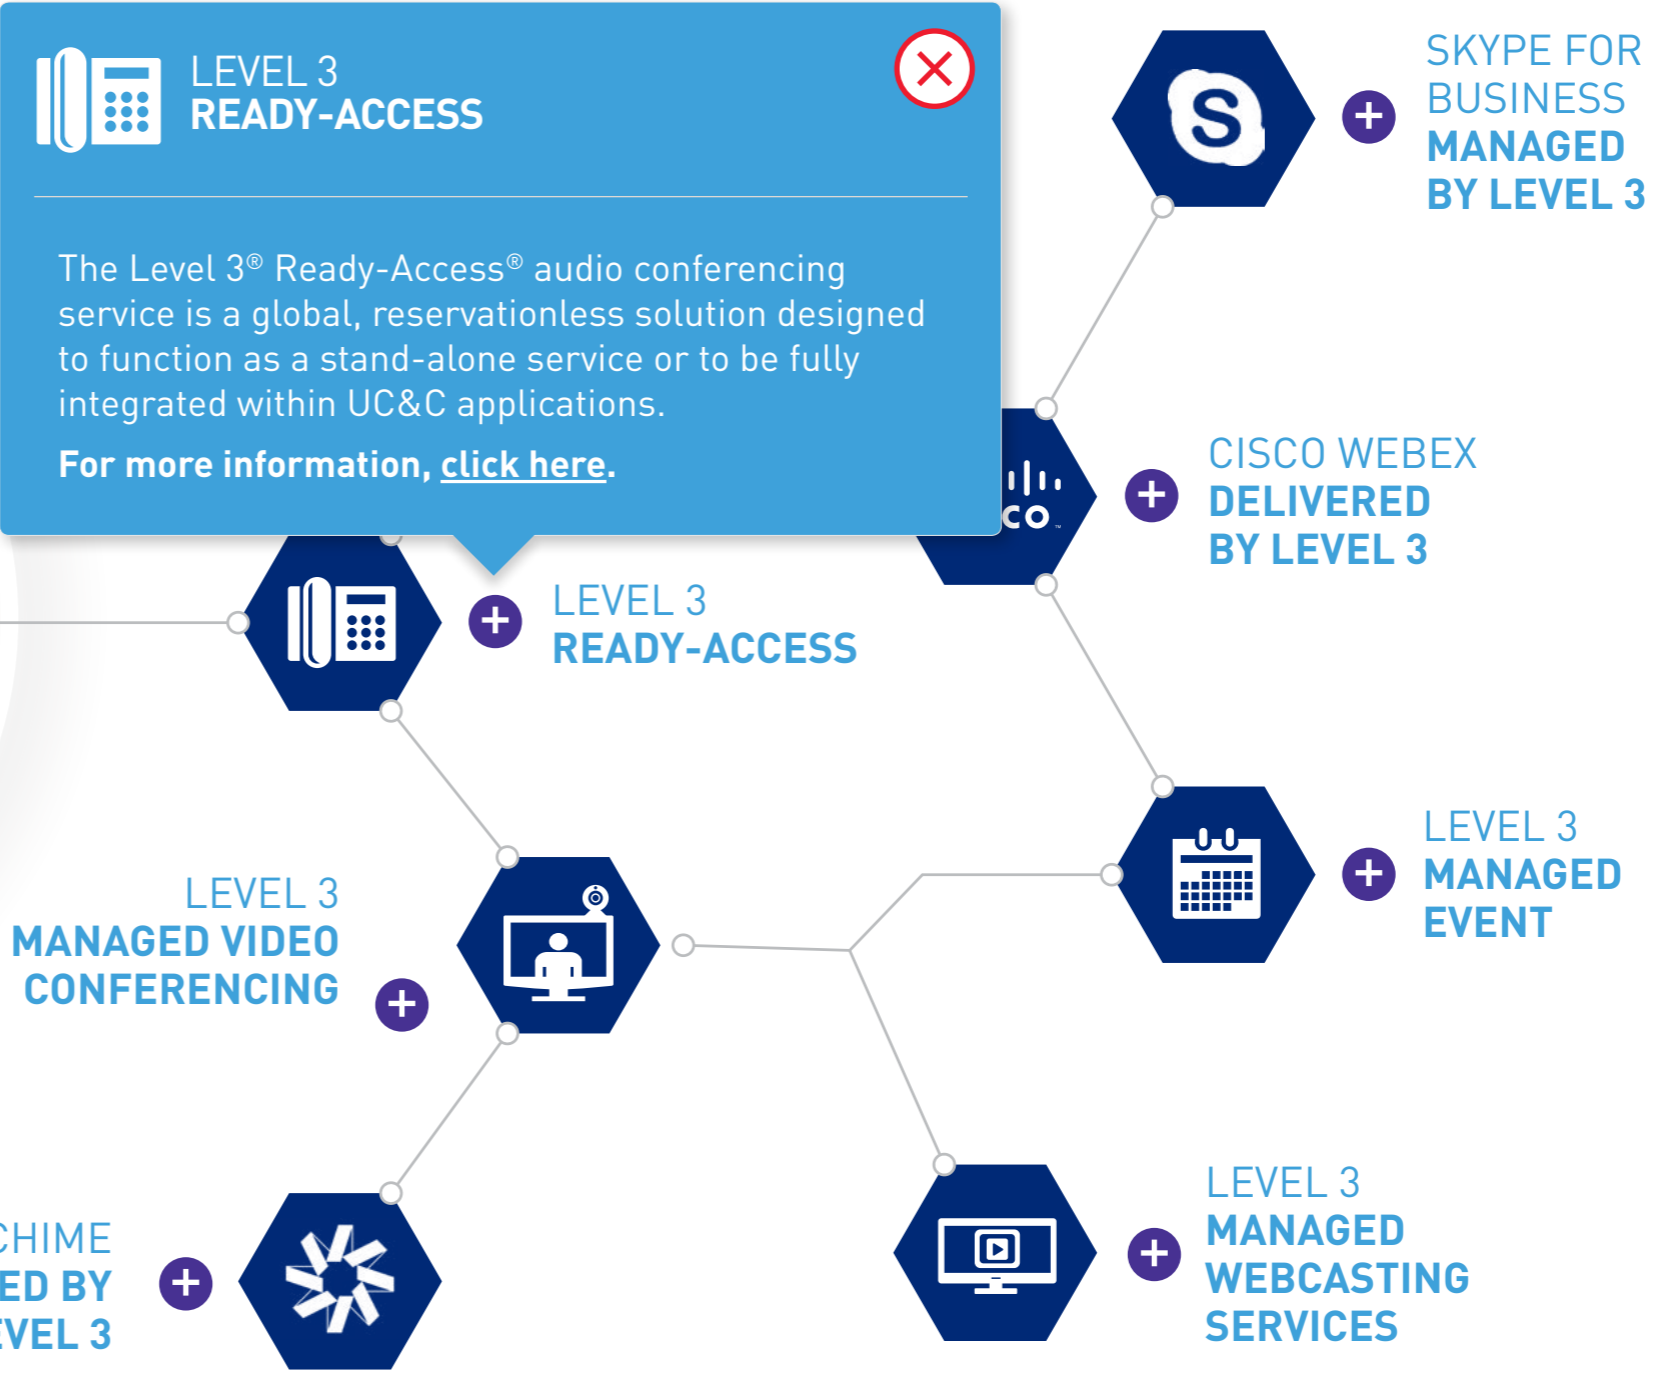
LEVEL 3
READY-ACCESS

The Level 3® Ready-Access® audio conferencing service is a global, reservationless solution designed to function as a stand-alone service or to be fully integrated within UC&C applications.

For more information, click here.

SKYPE FOR BUSINESS MANAGED BY LEVEL 3

CISCO WEBEX DELIVERED BY LEVEL 3

LEVEL 3 READY-ACCESS

LEVEL 3 MANAGED EVENT

LEVEL 3 MANAGED VIDEO CONFERENCING

CHIME
ED BY
EVEL 3

LEVEL 3 MANAGED WEBCASTING SERVICES